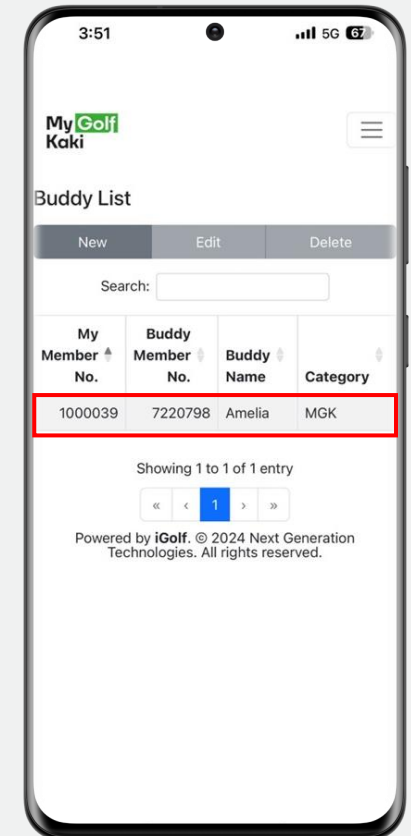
3:51 5G 67

My Golf Kaki

Buddy List

New Edit Delete

Search:

| My Member No. | Buddy Member No. | Buddy Name | Category |
|---|---|---|---|
| 1000039 | 7220798 | Amelia | MGK |

Showing 1 to 1 of 1 entry

« ‹ 1 › »

Powered by iGolf. © 2024 Next Generation Technologies. All rights reserved.